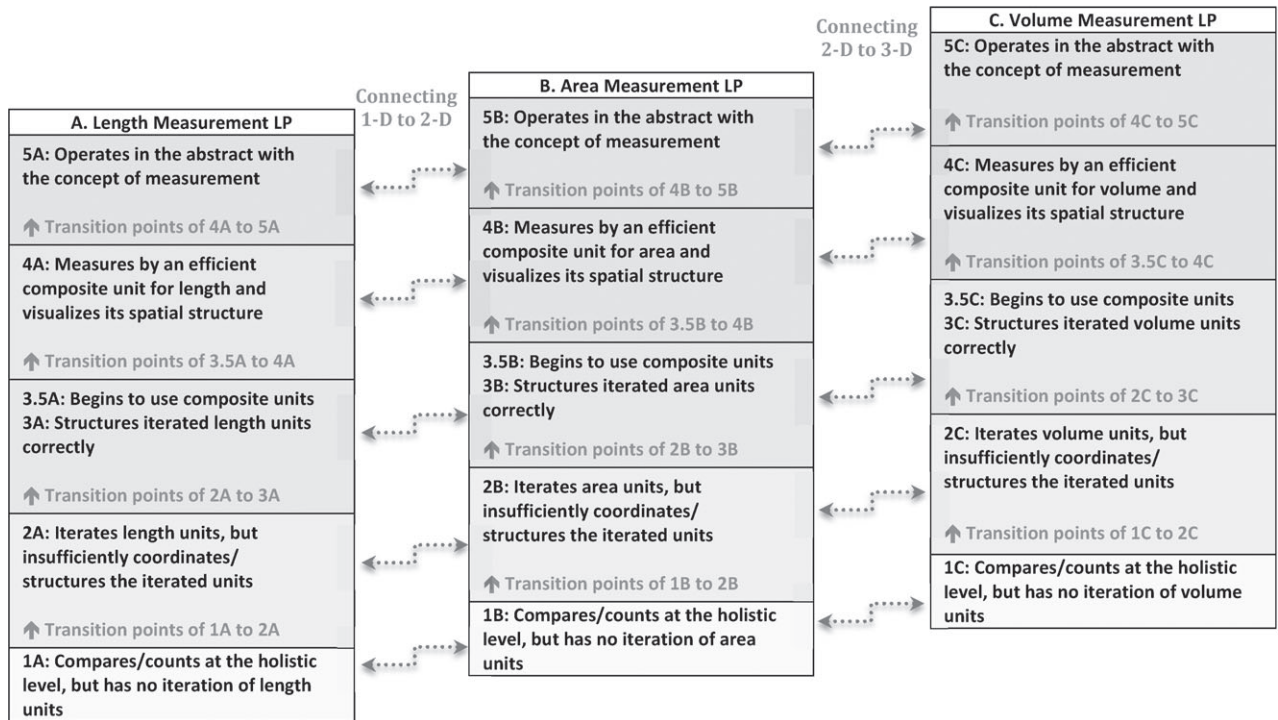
A. Length Measurement LP

5A: Operates in the abstract with the concept of measurement

Transition points of 4A to 5A

4A: Measures by an efficient composite unit for length and visualizes its spatial structure

Transition points of 3.5A to 4A

3.5A: Begins to use composite units
3A: Structures iterated length units correctly

Transition points of 2A to 3A

2A: Iterates length units, but insufficiently coordinates/ structures the iterated units

Transition points of 1A to 2A

1A: Compares/counts at the holistic level, but has no iteration of length units

Connecting 1-D to 2-D

B. Area Measurement LP

5B: Operates in the abstract with the concept of measurement

Transition points of 4B to 5B

4B: Measures by an efficient composite unit for area and visualizes its spatial structure

Transition points of 3.5B to 4B

3.5B: Begins to use composite units
3B: Structures iterated area units correctly

Transition points of 2B to 3B

2B: Iterates area units, but insufficiently coordinates/ structures the iterated units

Transition points of 1B to 2B

1B: Compares/counts at the holistic level, but has no iteration of area units

Connecting 2-D to 3-D

C. Volume Measurement LP

5C: Operates in the abstract with the concept of measurement

Transition points of 4C to 5C

4C: Measures by an efficient composite unit for volume and visualizes its spatial structure

Transition points of 3.5C to 4C

3.5C: Begins to use composite units
3C: Structures iterated volume units correctly

Transition points of 2C to 3C

2C: Iterates volume units, but insufficiently coordinates/ structures the iterated units

Transition points of 1C to 2C

1C: Compares/counts at the holistic level, but has no iteration of volume units